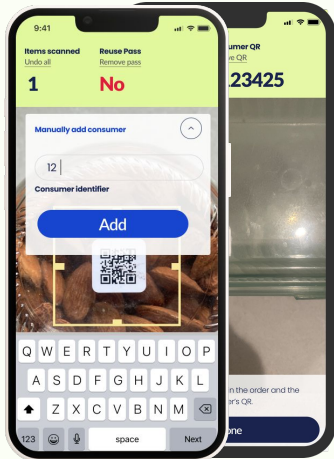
9:41

Items scanned
Undo all
1

Reuse Pass
Remove pass
No

Manually add consumer

12

Consumer identifier

Add

Q W E R T Y U I O P
A S D F G H J K L
Z X C V B N M
123
space
Next

umer QR
e QR
123425

n the order and the
er's QR.

one